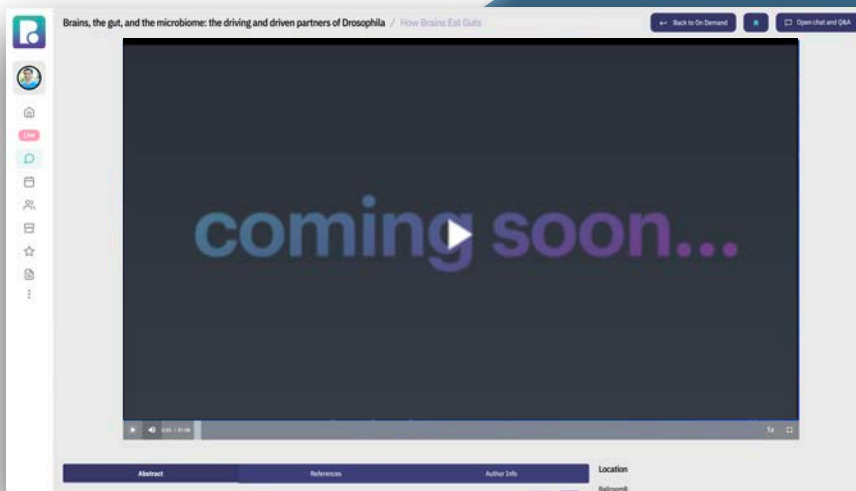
Brains, the gut, and the microbiome: the driving and driven partners of Drosophila / How Brains Eat Guts

Back to On Demand

Open chat and Q&A

Live

coming soon...

0:00 / 31:06

Abstract

References

Author Info

Location

Ballroom B